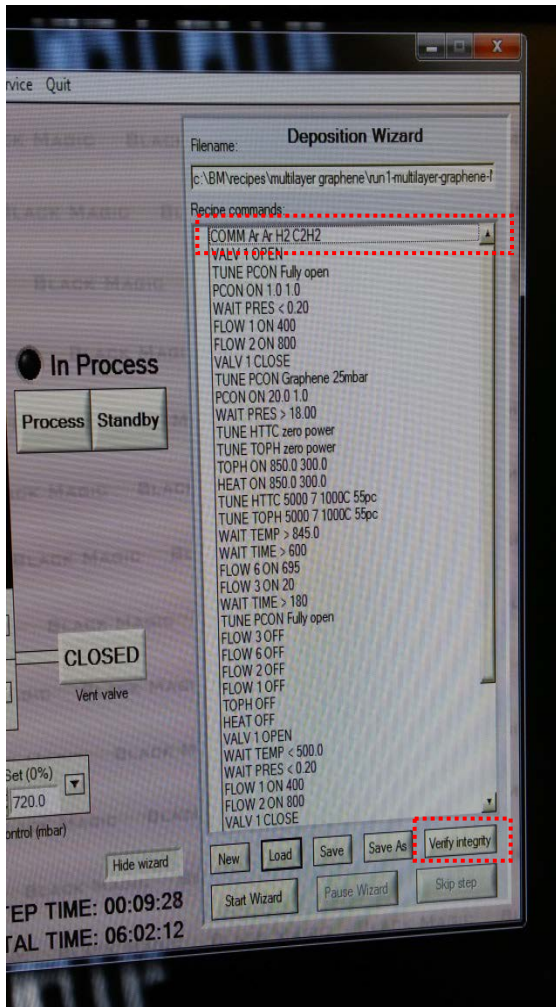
rvice Quit

Filename:

Deposition Wizard

c:\BM\recipes\multilayer graphene\run1-multilayer-graphene-

Recipe commands:

COMM Ar Ar H2 C2H2
VALV 1 OPEN
TUNE PCON Fully open
PCON ON 1.0 1.0
WAIT PRES < 0.20
FLOW 1 ON 400
FLOW 2 ON 800
VALV 1 CLOSE
TUNE PCON Graphene 25mbar
PCON ON 20.0 1.0
WAIT PRES > 18.00
TUNE HTTC zero power
TUNE TOPH zero power
TOPH ON 850.0 300.0
HEAT ON 850.0 300.0
TUNE HTTC 5000 7 1000C 55pc
TUNE TOPH 5000 7 1000C 55pc
WAIT TEMP > 845.0
WAIT TIME > 600
FLOW 6 ON 695
FLOW 3 ON 20
WAIT TIME > 180
TUNE PCON Fully open
FLOW 3 OFF
FLOW 6 OFF
FLOW 2 OFF
FLOW 1 OFF
TOPH OFF
HEAT OFF
VALV 1 OPEN
WAIT TEMP < 500.0
WAIT PRES < 0.20
FLOW 1 ON 400
FLOW 2 ON 800
VALV 1 CLOSE

In Process

Process Standby

CLOSED
Vent valve

Set (0%)
720.0
ontrol (mbar)

Hide wizard

New Load Save Save As Verify integrity

Start Wizard Pause Wizard Skip step

EP TIME: 00:09:28
TAL TIME: 06:02:12